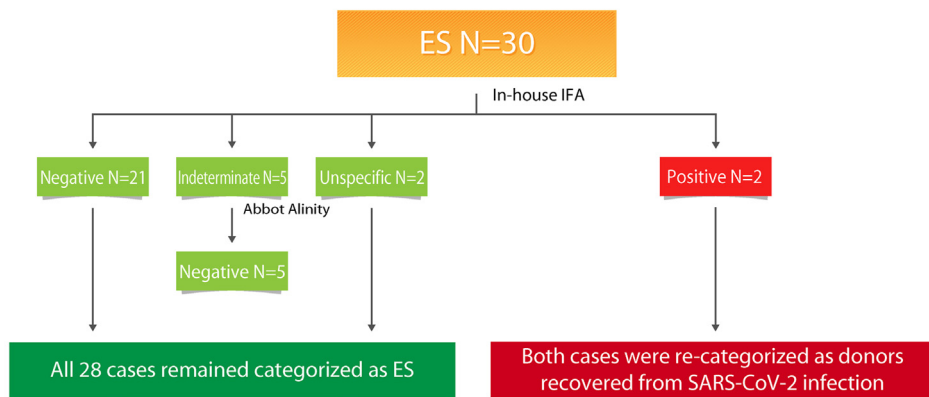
ES N=30

In-house IFA

Negative N=21

Indeterminate N=5

Abbot Alinity

Negative N=5

Unspecific N=2

Positive N=2

All 28 cases remained categorized as ES

Both cases were re-categorized as donors recovered from SARS-CoV-2 infection